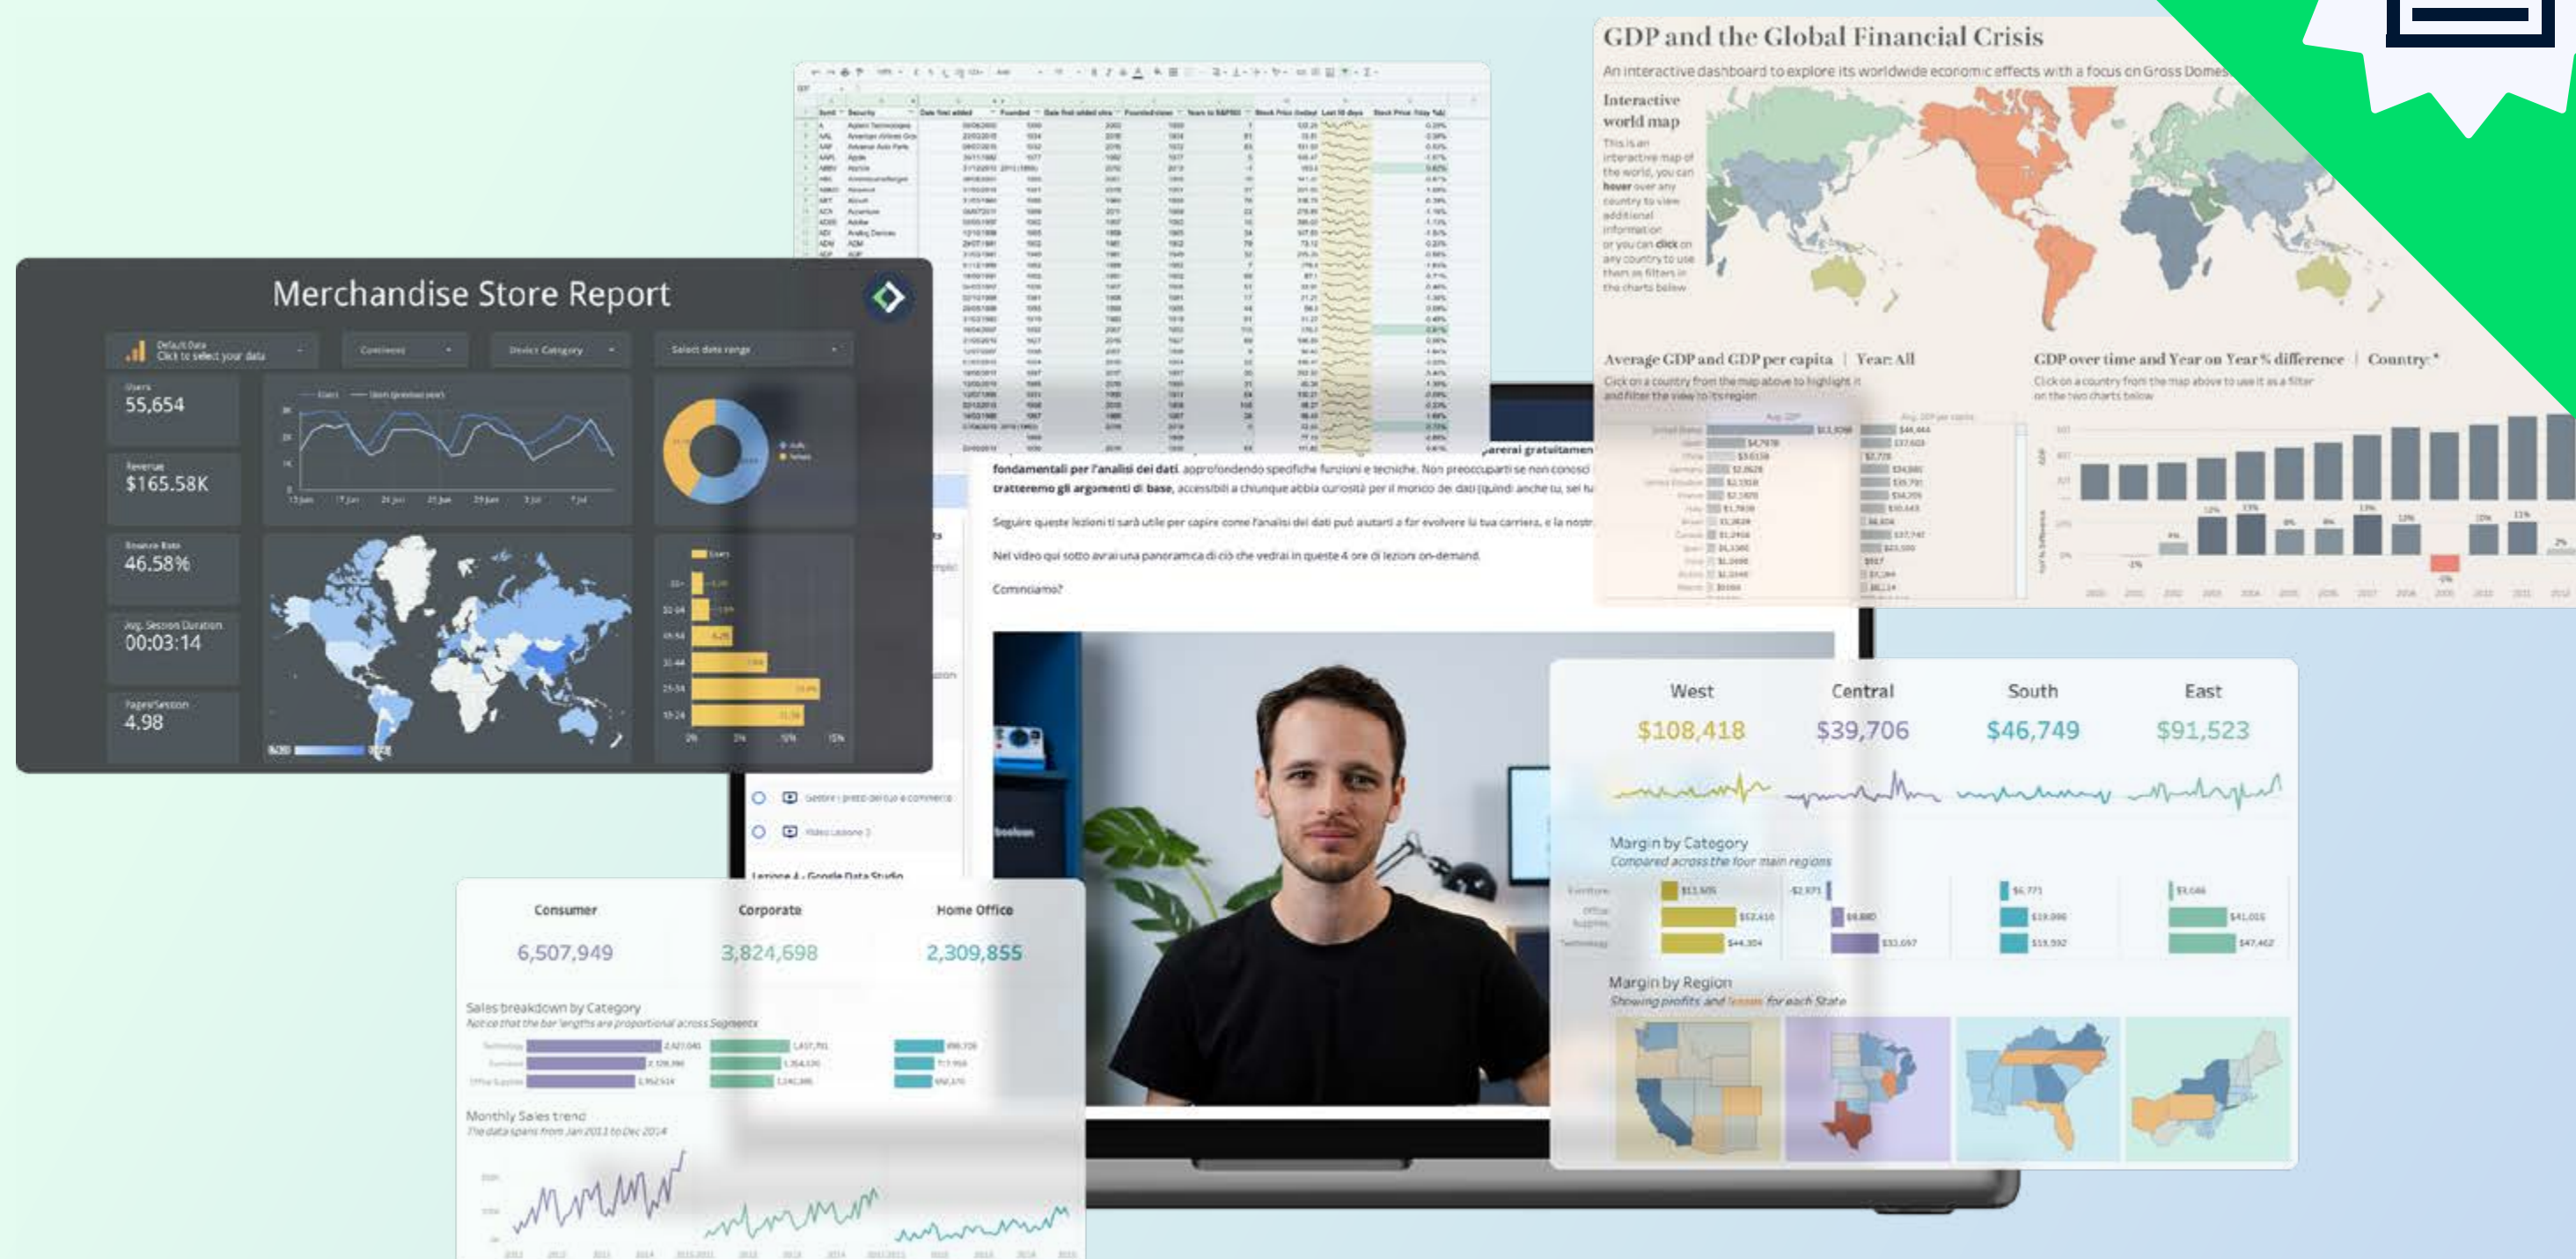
GDP and the Global Financial Crisis

An interactive dashboard to explore its worldwide economic effects with a focus on Gross Domes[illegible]

Interactive world map

This is an interactive map of the world, you can hover over any country to view additional information or you can click on any country to use them as filters in the charts below

Average GDP and GDP per capita | Year: All

Click on a country from the map above to highlight it and filter the view to its region

GDP over time and Year on Year % difference | Country: *

Click on a country from the map above to use it as a filter on the two charts below

Merchandise Store Report

Default Data
Click to select your data

Continent

Device Category

Select date range

Users
55,654

Revenue
$165.58K

Bounce Rate
46.58%

Avg. Session Duration
00:03:14

Pages/Session
4.98

fondamentali per l'analisi dei dati, approfondendo specifiche funzioni e tecniche. Non preoccuparti se non conosci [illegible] tratteremo gli argomenti di base, accessibili a chiunque abbia curiosità per il mondo dei dati (quindi anche tu, se ha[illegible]

Seguire queste lezioni ti sarà utile per capire come l'analisi dei dati può aiutarti a far evolvere la tua carriera, e la nostr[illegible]

Nel video qui sotto avrai una panoramica di ciò che vedrai in queste 4 ore di lezioni on-demand.

Cominciamo?

Lezione 4 - Google Data Studio

West
$108,418

Central
$39,706

South
$46,749

East
$91,523

Margin by Category
Compared across the four main regions

Margin by Region
Showing profits and losses for each State

Consumer
6,507,949

Corporate
3,824,698

Home Office
2,309,855

Sales breakdown by Category
Notice that the bar lengths are proportional across Segments

Monthly Sales trend
The data spans from Jan 2011 to Dec 2014